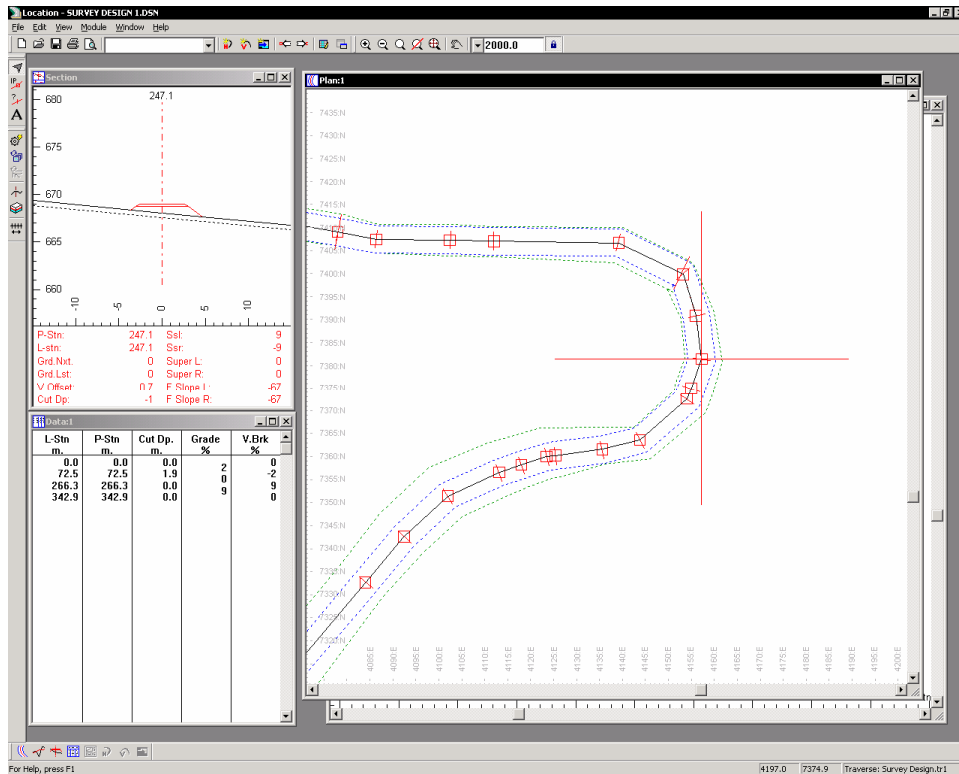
Location - SURVEY DESIGN 1.DSN
File Edit View Module Window Help
2000.0

Section
247.1
680
675
670
665
660
-10
-5
0
5
10

| P-Stn: | 247.1 | Ssl: | 9 |
|---|---|---|---|
| L-stn: | 247.1 | Ssr: | -9 |
| Grd.Nxt.: | 0 | Super L: | 0 |
| Grd.Lst: | 0 | Super R: | 0 |
| V Offset: | 0.7 | F Slope L: | -67 |
| Cut Dp: | -1 | F Slope R: | -67 |

Data:1

| L-Stn m. | P-Stn m. | Cut Dp. m. | Grade % | V.Brk % |
|---|---|---|---|---|
| 0.0 | 0.0 | 0.0 | | 0 |
| 72.5 | 72.5 | 1.9 | 2 | -2 |
| 266.3 | 266.3 | 0.0 | 0 | 9 |
| 342.9 | 342.9 | 0.0 | 9 | 0 |

Plan:1
7435.0N
7430.0N
7425.0N
7420.0N
7415.0N
7410.0N
7405.0N
7400.0N
7395.0N
7390.0N
7385.0N
7380.0N
7375.0N
7370.0N
7365.0N
7360.0N
7355.0N
7350.0N
7345.0N
7340.0N
7335.0N
7330.0N
7325.0N
4085.0E
4090.0E
4095.0E
4100.0E
4105.0E
4110.0E
4115.0E
4120.0E
4125.0E
4130.0E
4135.0E
4140.0E
4145.0E
4150.0E
4155.0E
4160.0E
4165.0E
4170.0E
4175.0E
4180.0E
4185.0E
4190.0E
4195.0E
4200.0E

For Help, press F1
4197.0
7374.9
Traverse: Survey Design.tr1